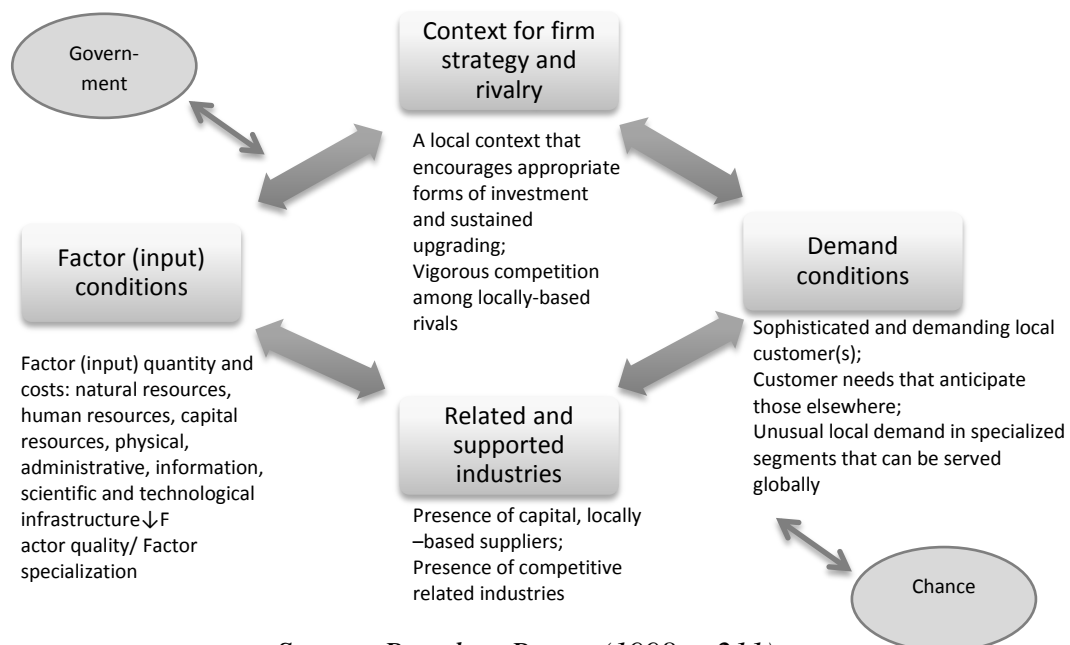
Government

Context for firm strategy and rivalry

A local context that encourages appropriate forms of investment and sustained upgrading;
Vigorous competition among locally-based rivals

Factor (input) conditions

Factor (input) quantity and costs: natural resources, human resources, capital resources, physical, administrative, information, scientific and technological infrastructure↓F
actor quality/ Factor specialization

Demand conditions

Sophisticated and demanding local customer(s);
Customer needs that anticipate those elsewhere;
Unusual local demand in specialized segments that can be served globally

Related and supported industries

Presence of capital, locally –based suppliers;
Presence of competitive related industries

Chance

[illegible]